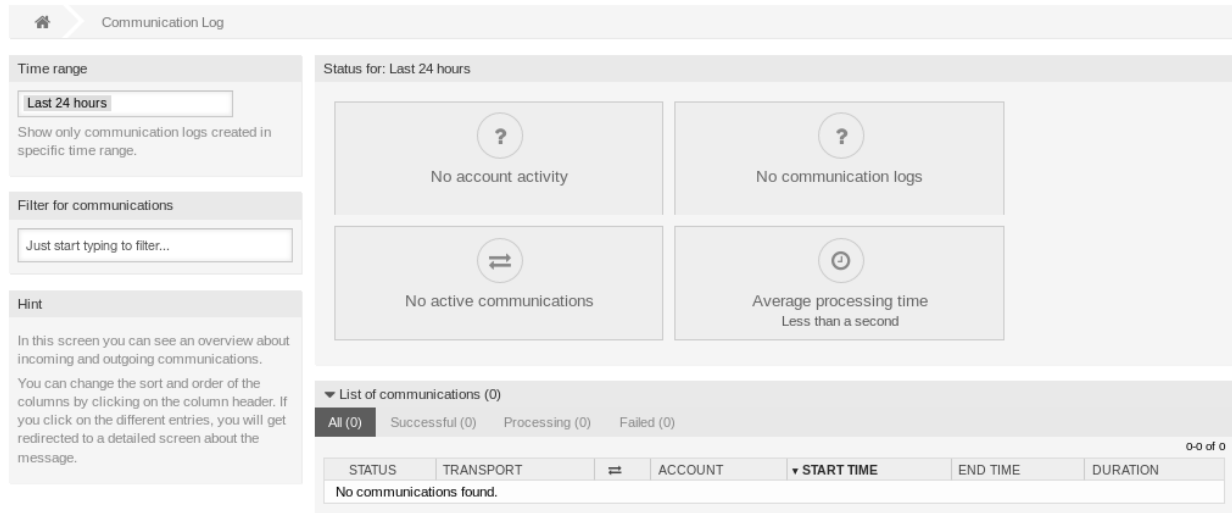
Communication Log

Time range

Last 24 hours

Show only communication logs created in specific time range.

Filter for communications

Just start typing to filter...

Hint

In this screen you can see an overview about incoming and outgoing communications.

You can change the sort and order of the columns by clicking on the column header. If you click on the different entries, you will get redirected to a detailed screen about the message.

Status for: Last 24 hours

?

No account activity

?

No communication logs

⇄

No active communications

Average processing time

Less than a second

▾ List of communications (0)

All (0) Successful (0) Processing (0) Failed (0)

0-0 of 0

| STATUS | TRANSPORT | ⇄ | ACCOUNT | ▾ START TIME | END TIME | DURATION |
|---|---|---|---|---|---|---|
| No communications found. | | | | | | |